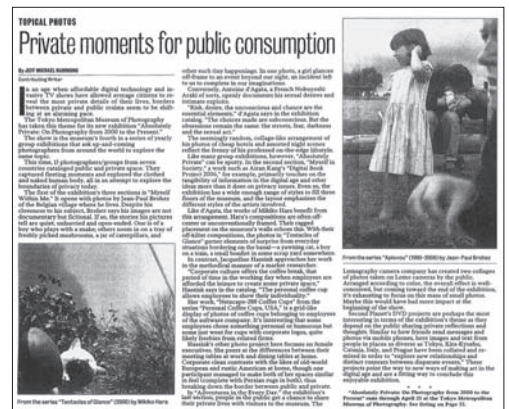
TOPICAL PHOTOS

Private moments for public consumption

By JEFF MICHAEL HAMMOND
Contributing Writer

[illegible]

From the series "Tentacles of Glance" (2006) by Mikiko Hara

From the series "Aplomu" (1995-2000) by Jean-Paul Bredec

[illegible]